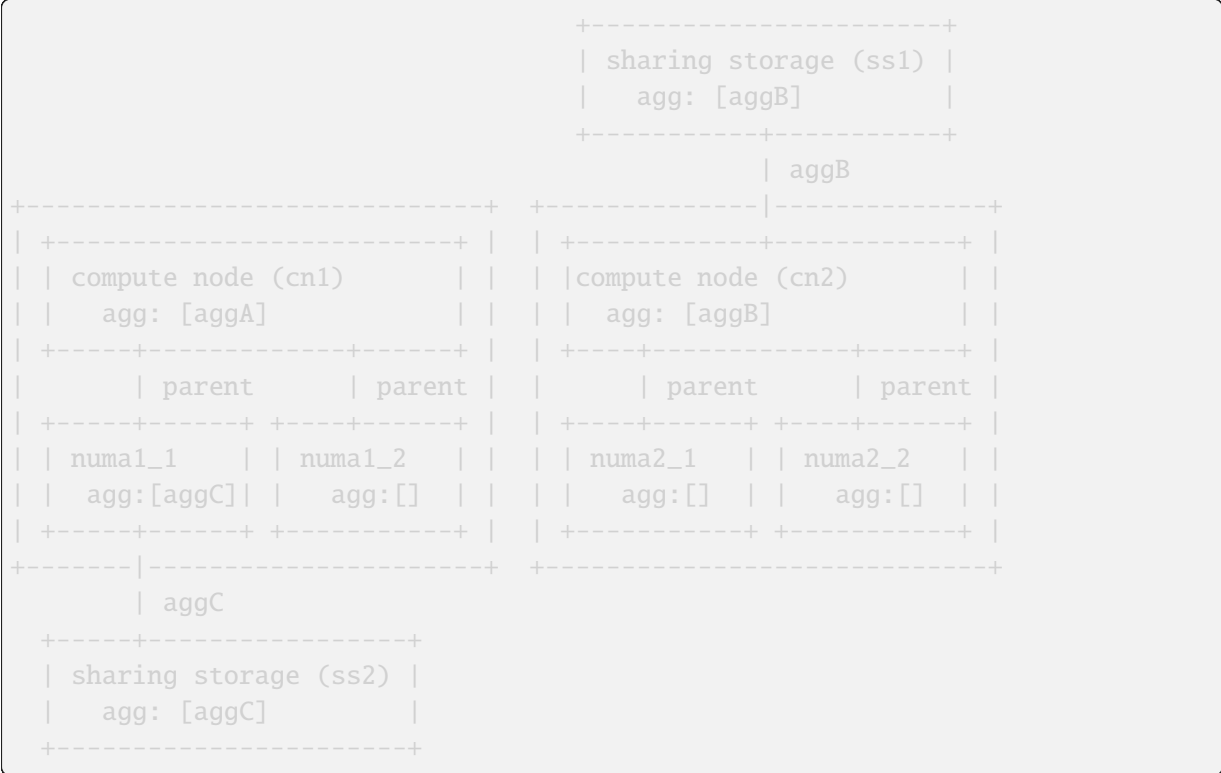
sharing storage (ss1)
agg: [aggB]

aggB

compute node (cn1)
agg: [aggA]

parent
parent

numa1_1
agg:[aggC]

numa1_2
agg:[]

compute node (cn2)
agg: [aggB]

parent
parent

numa2_1
agg:[]

numa2_2
agg:[]

aggC

sharing storage (ss2)
agg: [aggC]